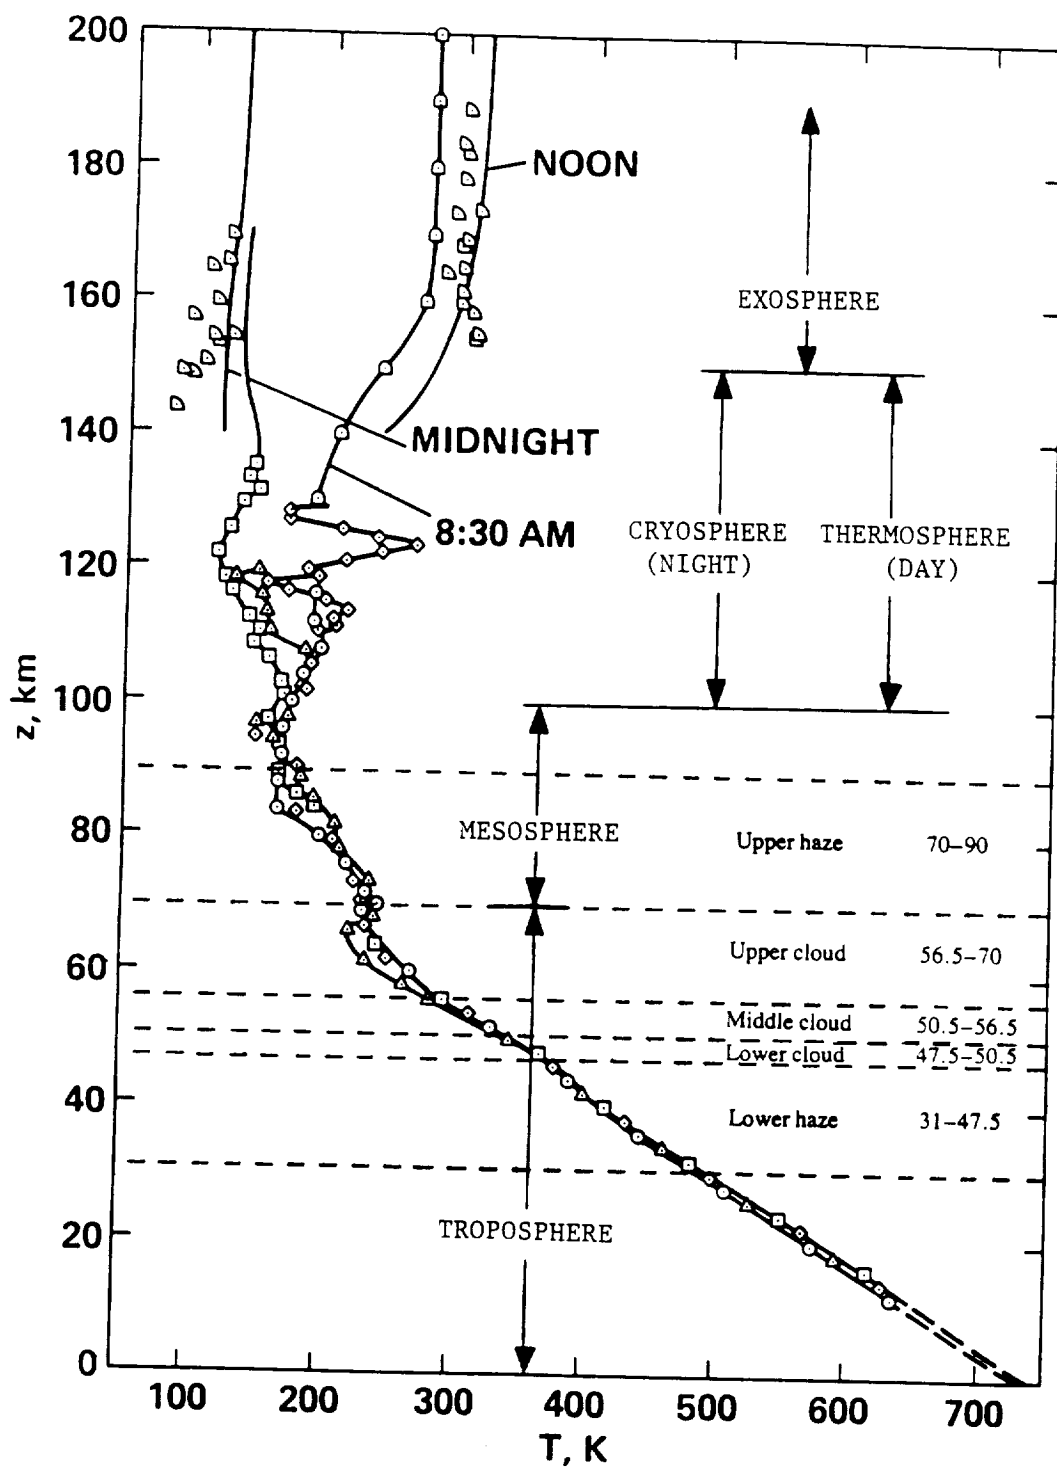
200
180
160
140
120
100
80
60
40
20
0

z, km

NOON
MIDNIGHT
8:30 AM

EXOSPHERE
CRYOSPHERE (NIGHT)
THERMOSPHERE (DAY)
MESOSPHERE
TROPOSPHERE

Upper haze 70–90
Upper cloud 56.5–70
Middle cloud 50.5–56.5
Lower cloud 47.5–50.5
Lower haze 31–47.5

100 200 300 400 500 600 700
T, K